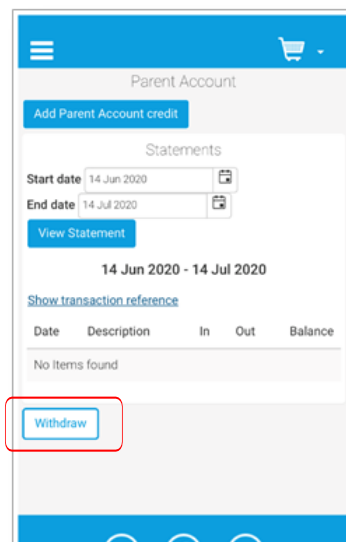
Parent Account

Add Parent Account credit

Statements

Start date 14 Jun 2020

End date 14 Jul 2020

View Statement

14 Jun 2020 - 14 Jul 2020

Show transaction reference

| Date | Description | In | Out | Balance |
|---|---|---|---|---|
| No Items found | | | | |

Withdraw